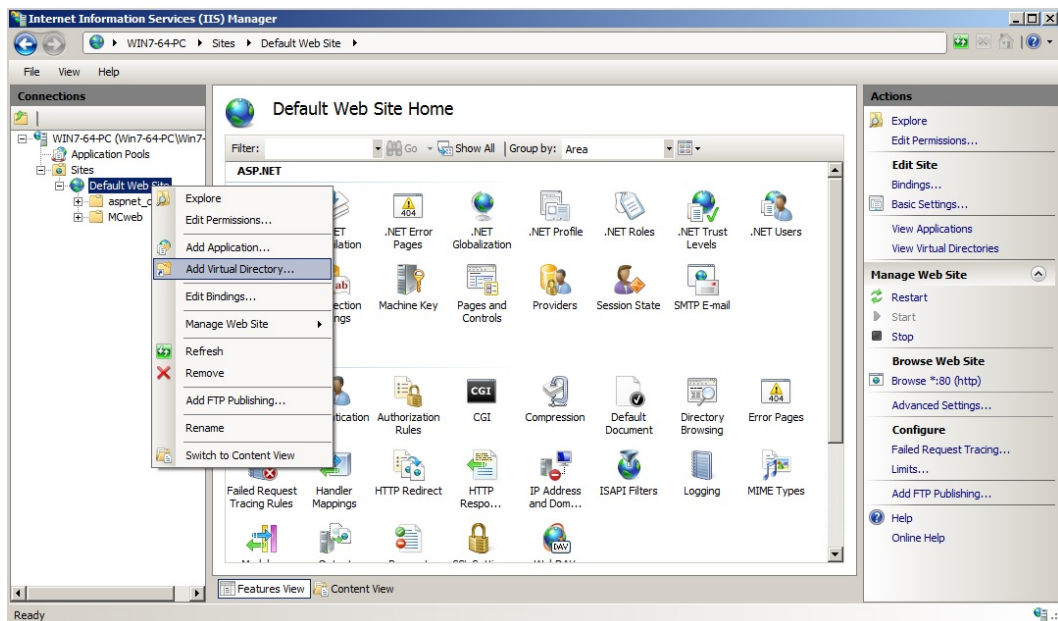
Internet Information Services (IIS) Manager

WIN7-64-PC ▸ Sites ▸ Default Web Site ▸

File View Help

Connections

WIN7-64-PC (Win7-64-PC\Win7-
Application Pools
Sites
Default Web Site
aspnet_c
MCweb

Explore
Edit Permissions...
Add Application...
Add Virtual Directory...
Edit Bindings...
Manage Web Site
Refresh
Remove
Add FTP Publishing...
Rename
Switch to Content View

Default Web Site Home

Filter: Go Show All Group by: Area

ASP.NET

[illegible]ET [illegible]ilation
.NET Error Pages
.NET Globalization
.NET Profile
.NET Roles
.NET Trust Levels
.NET Users
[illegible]ection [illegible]ngs
Machine Key
Pages and Controls
Providers
Session State
SMTP E-mail

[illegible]tication
Authorization Rules
CGI
Compression
Default Document
Directory Browsing
Error Pages
Failed Request Tracing Rules
Handler Mappings
HTTP Redirect
HTTP Respo...
IP Address and Dom...
ISAPI Filters
Logging
MIME Types

Features View Content View

Actions
Explore
Edit Permissions...
Edit Site
Bindings...
Basic Settings...
View Applications
View Virtual Directories
Manage Web Site
Restart
Start
Stop
Browse Web Site
Browse *:80 (http)
Advanced Settings...
Configure
Failed Request Tracing...
Limits...
Add FTP Publishing...
Help
Online Help

Ready